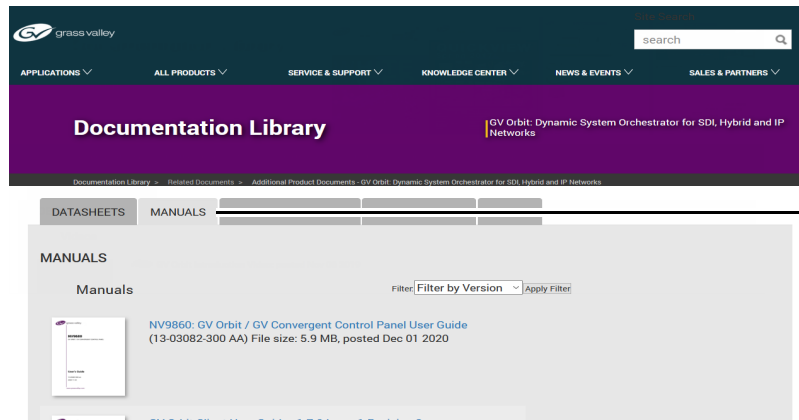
grass valley

Site Search

search

APPLICATIONS ALL PRODUCTS SERVICE & SUPPORT KNOWLEDGE CENTER NEWS & EVENTS SALES & PARTNERS

Documentation Library

GV Orbit: Dynamic System Orchestrator for SDI, Hybrid and IP Networks

Documentation Library > Related Documents > Additional Product Documents - GV Orbit: Dynamic System Orchestrator for SDI, Hybrid and IP Networks

DATASHEETS MANUALS

MANUALS

Manuals

Filter Filter by Version Apply Filter

NV9860: GV Orbit / GV Convergent Control Panel User Guide
(13-03082-300 AA) File size: 5.9 MB, posted Dec 01 2020

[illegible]